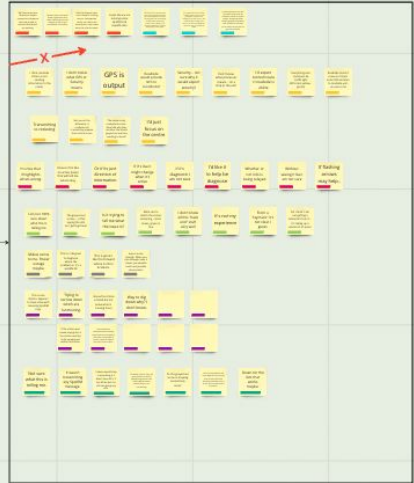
X

GPS is output

I'd just focus on the centre

If flashing, reminder, may helps

It's training experience

Make sure what this is telling me

It wasn't transmitting any/speller message

Trying to narrow down which are transmitting

Aha ok big brain why?!